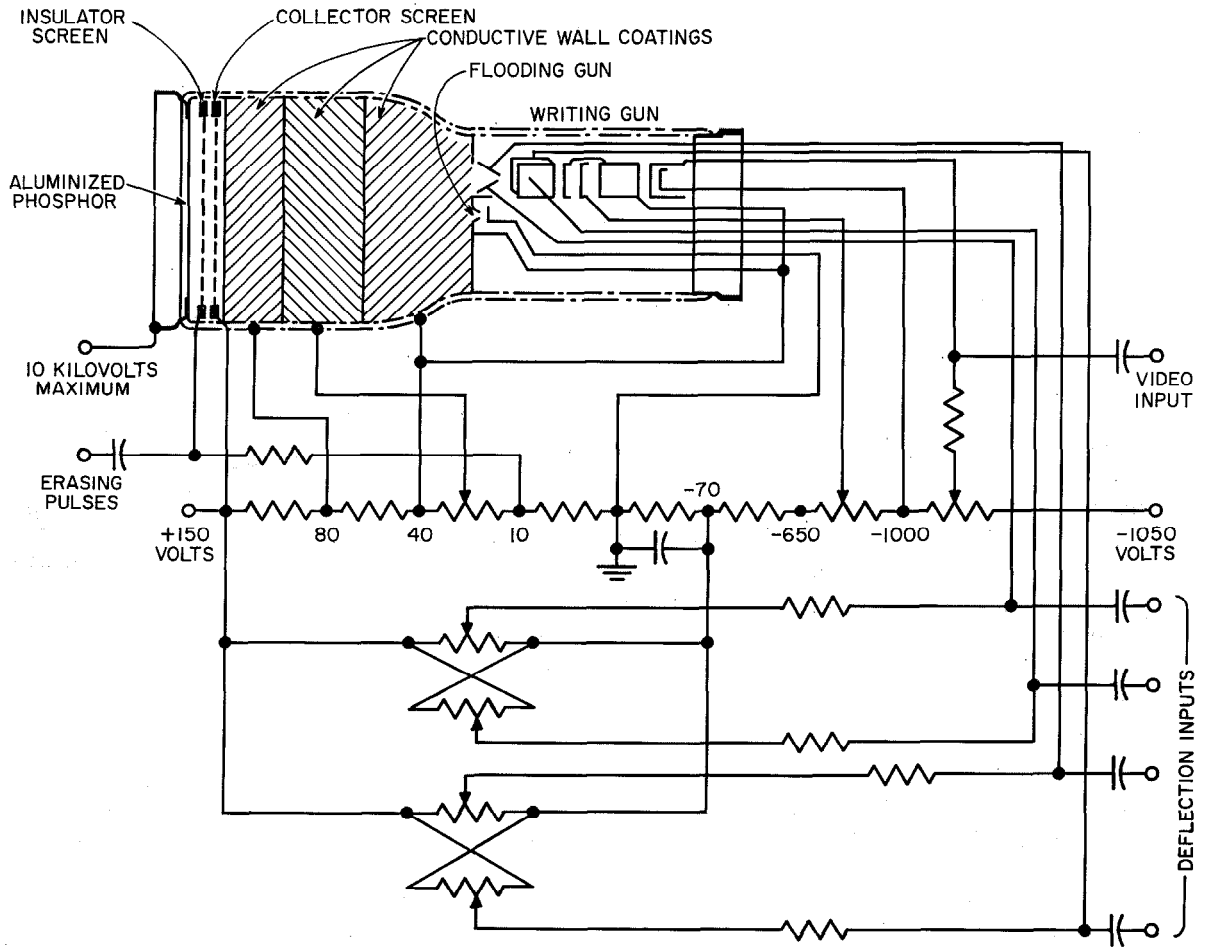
INSULATOR SCREEN
COLLECTOR SCREEN
CONDUCTIVE WALL COATINGS
FLOODING GUN
WRITING GUN
ALUMINIZED PHOSPHOR
10 KILOVOLTS MAXIMUM
VIDEO INPUT
ERASING PULSES
+150 VOLTS
80
40
10
-70
-650
-1000
-1050 VOLTS
DEFLECTION INPUTS